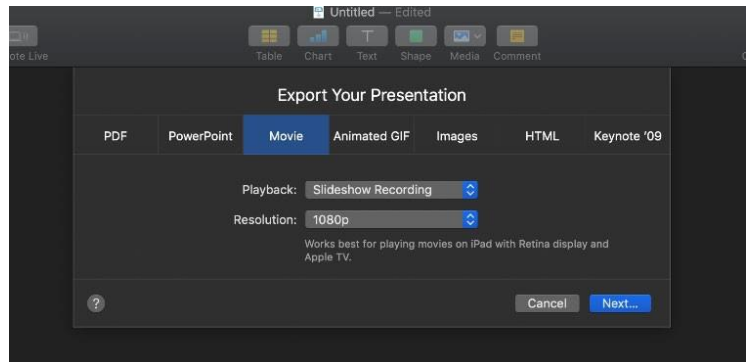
Untitled — Edited

ote Live

Table Chart Text Shape Media Comment

Export Your Presentation

PDF PowerPoint Movie Animated GIF Images HTML Keynote '09

Playback: Slideshow Recording

Resolution: 1080p

Works best for playing movies on iPad with Retina display and Apple TV.

?

Cancel Next...